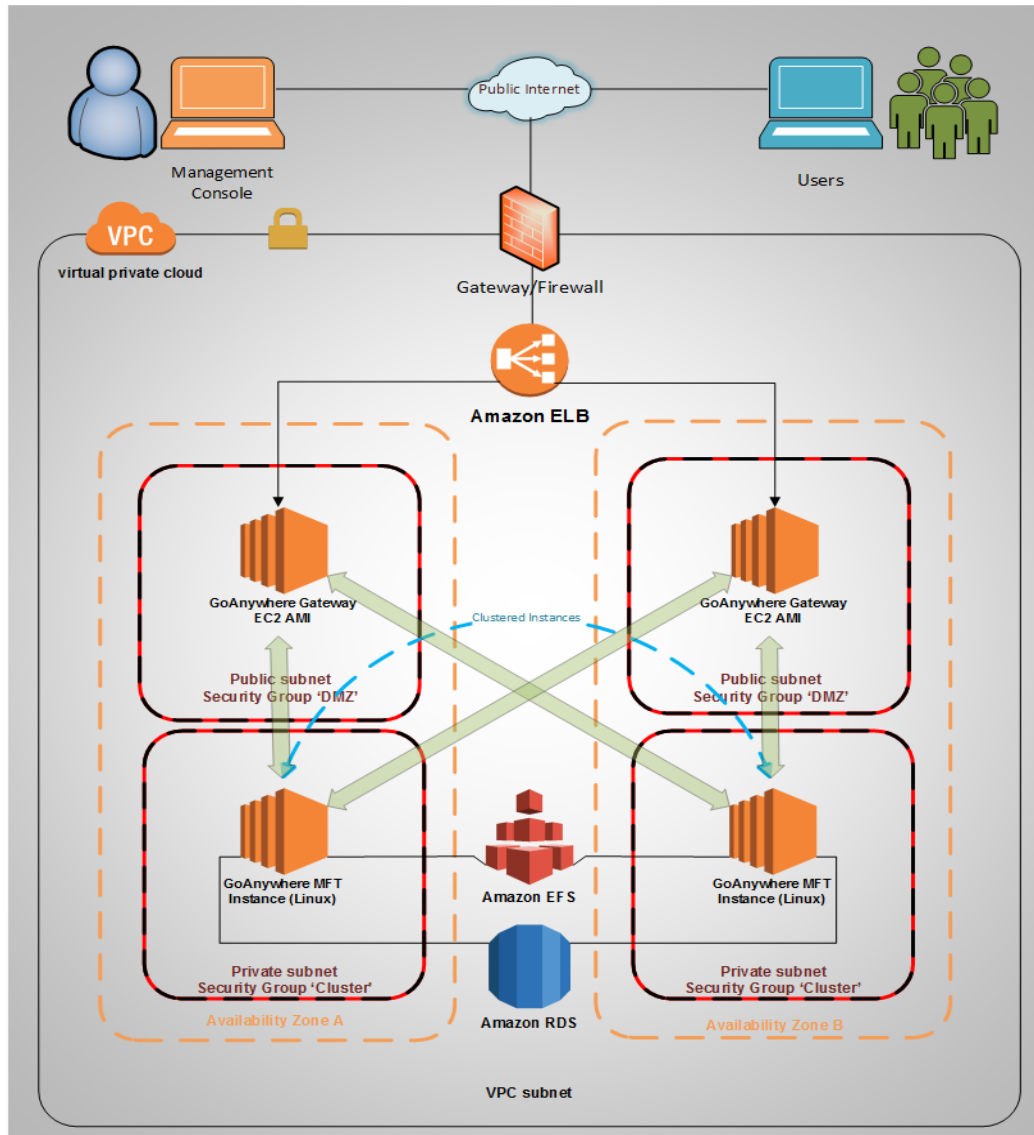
Public Internet

Management Console

Users

VPC

virtual private cloud

Gateway/Firewall

Amazon ELB

GoAnywhere Gateway EC2 AMI

Clustered Instances

GoAnywhere Gateway EC2 AMI

Public subnet Security Group 'DMZ'

Public subnet Security Group 'DMZ'

GoAnywhere MFT Instance (Linux)

Amazon EFS

GoAnywhere MFT Instance (Linux)

Private subnet Security Group 'Cluster'

Private subnet Security Group 'Cluster'

Availability Zone A

Amazon RDS

Availability Zone B

VPC subnet